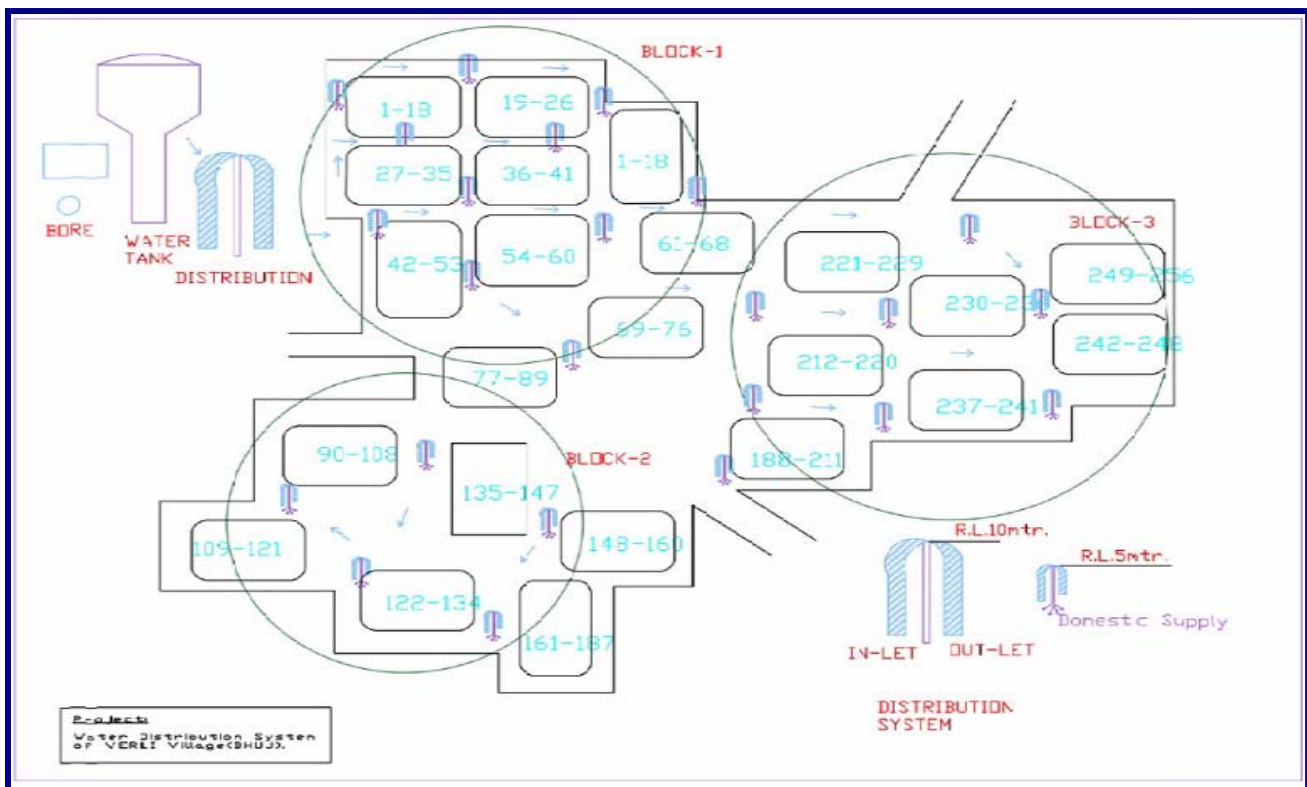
BLOCK-1

BORE

WATER TANK

DISTRIBUTION

1-13

15-26

1-18

27-35

36-41

42-53

54-60

61-68

69-76

77-89

BLOCK-3

221-229

230-236

249-256

212-220

242-248

237-241

188-211

90-108

BLOCK-2

135-147

109-121

148-160

122-134

161-187

R.L.10mtr.

R.L.5mtr.

Domestic Supply

IN-LET

OUT-LET

DISTRIBUTION SYSTEM

Project:
Water Distribution System of VERLI Village(BHUJ).